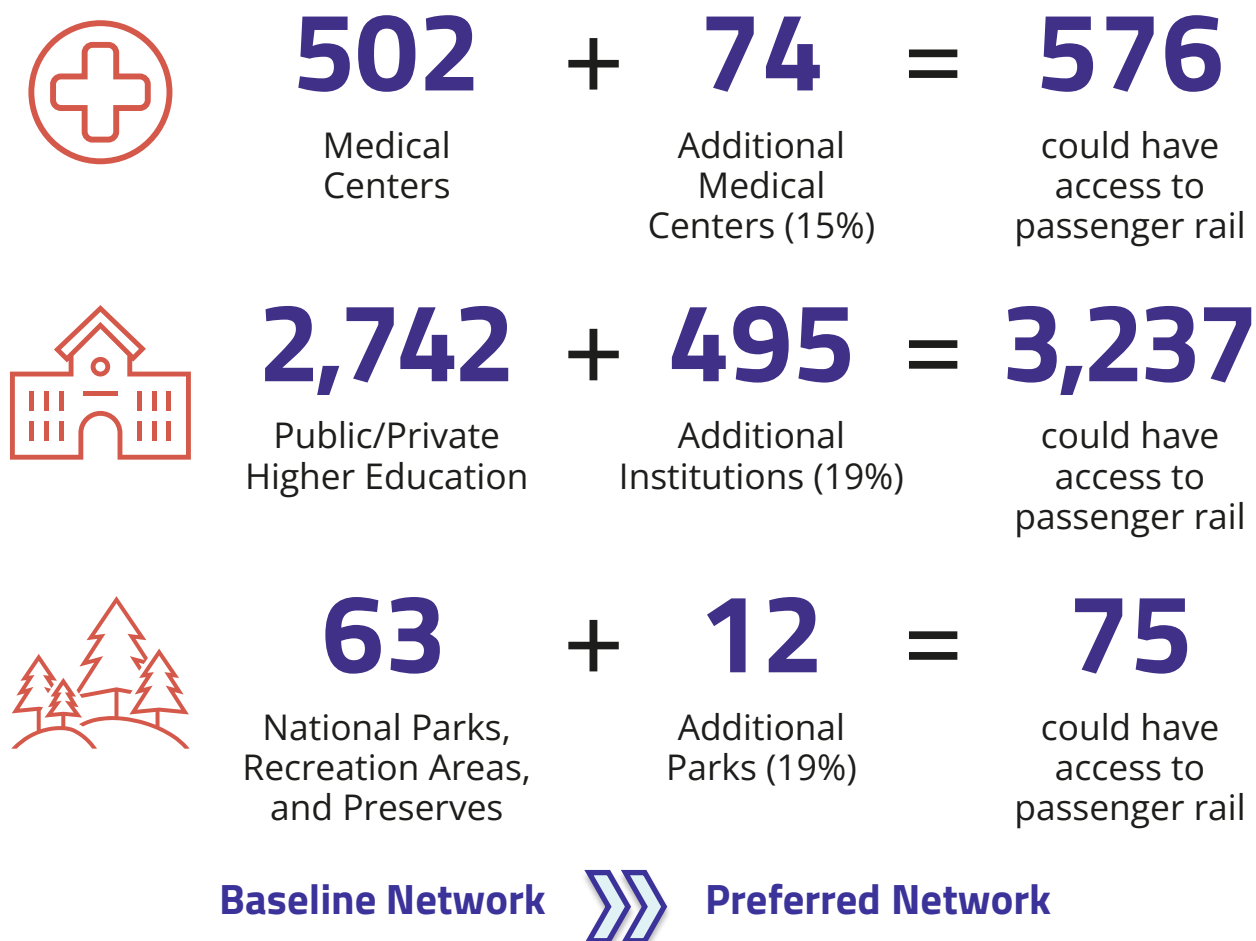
502 + 74 = 576

Medical Centers

Additional Medical Centers (15%)

could have access to passenger rail

2,742 + 495 = 3,237

Public/Private Higher Education

Additional Institutions (19%)

could have access to passenger rail

63 + 12 = 75

National Parks, Recreation Areas, and Preserves

Additional Parks (19%)

could have access to passenger rail

Baseline Network Preferred Network